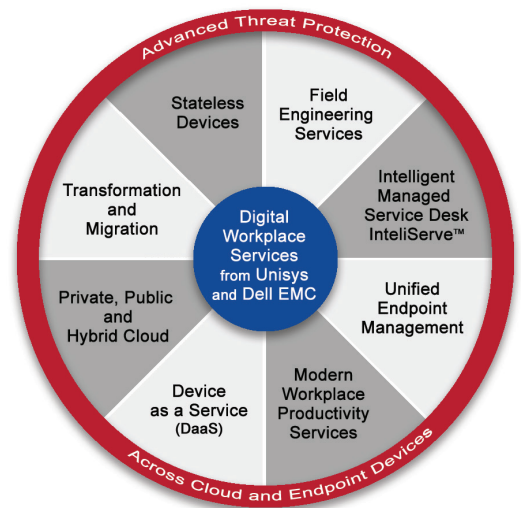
Advanced Threat Protection

Stateless Devices

Field Engineering Services

Intelligent Managed Service Desk InteliServe™

Unified Endpoint Management

Modern Workplace Productivity Services

Device as a Service (DaaS)

Private, Public and Hybrid Cloud

Transformation and Migration

Digital Workplace Services from Unisys and Dell EMC

Across Cloud and Endpoint Devices